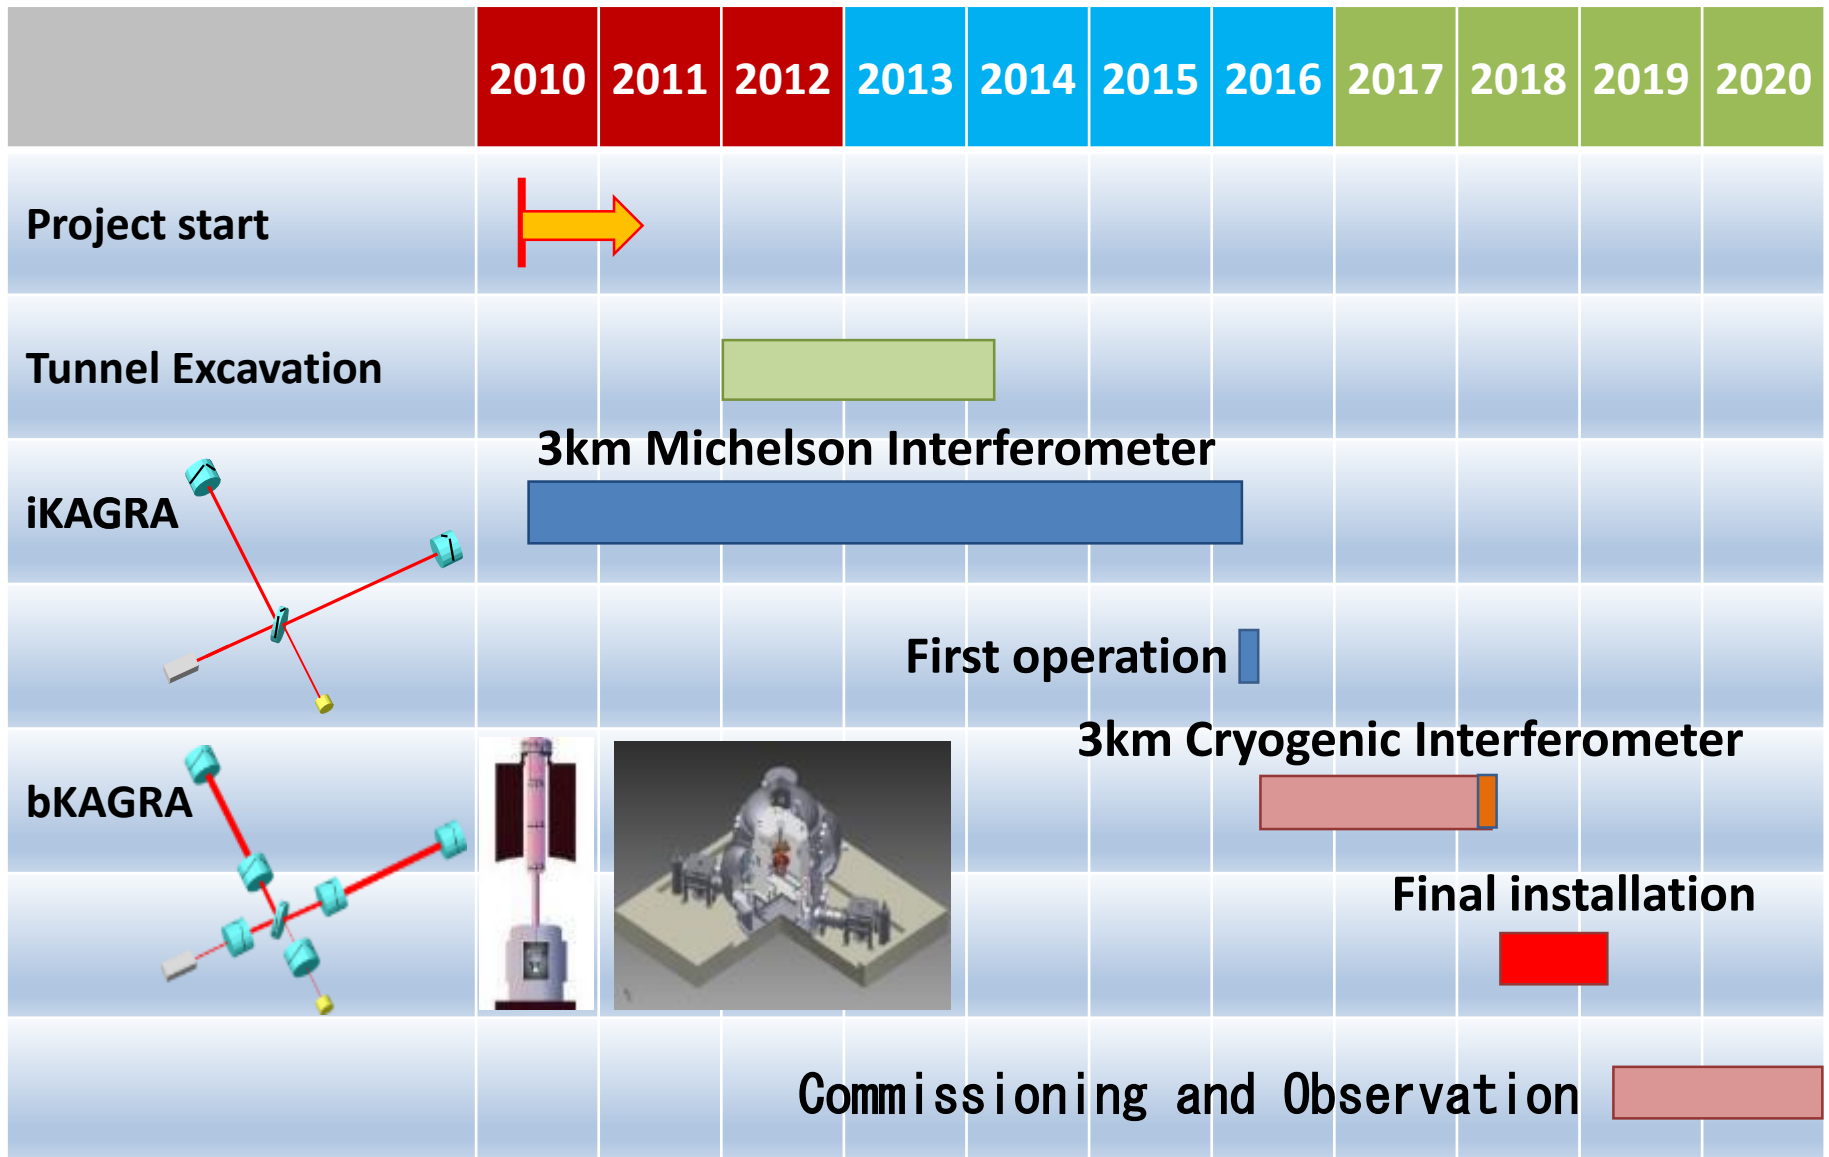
| | 2010 | 2011 | 2012 | 2013 | 2014 | 2015 | 2016 | 2017 | 2018 | 2019 | 2020 |
|---|---|---|---|---|---|---|---|---|---|---|---|
| Project start | | | | | | | | | | | |
| Tunnel Excavation | | | | | | | | | | | |
| iKAGRA | | | | | | | | | | | |
| bKAGRA | | | | | | | | | | | |

3km Michelson Interferometer

First operation

3km Cryogenic Interferometer

Final installation

Commissioning and Observation